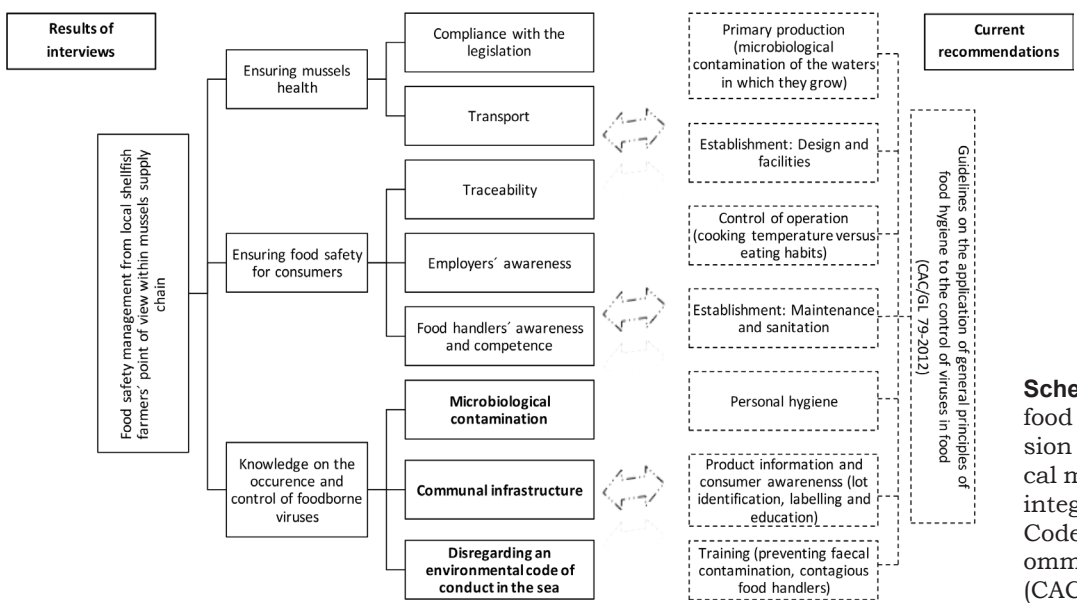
Results of interviews

Food safety management from local shellfish farmers´ point of view within mussels supply chain

Ensuring mussels health

Compliance with the legislation

Transport

Ensuring food safety for consumers

Traceability

Employers´ awareness

Food handlers´ awareness and competence

Knowledge on the occurence and control of foodborne viruses

Microbiological contamination

Communal infrastructure

Disregarding an environmental code of conduct in the sea

Current recommendations

Primary production (microbiological contamination of the waters in which they grow)

Establishment: Design and facilities

Control of operation (cooking temperature versus eating habits)

Establishment: Maintenance and sanitation

Personal hygiene

Product information and consumer awarenenss (lot identification, labelling and education)

Training (preventing faecal contamination, contagious food handlers)

Guidelines on the application of general principles of food hygiene to the control of viruses in food (CAC/GL 79-2012)

Sche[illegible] food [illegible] sion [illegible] cal m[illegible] integ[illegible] Code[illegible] omm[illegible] (CAC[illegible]